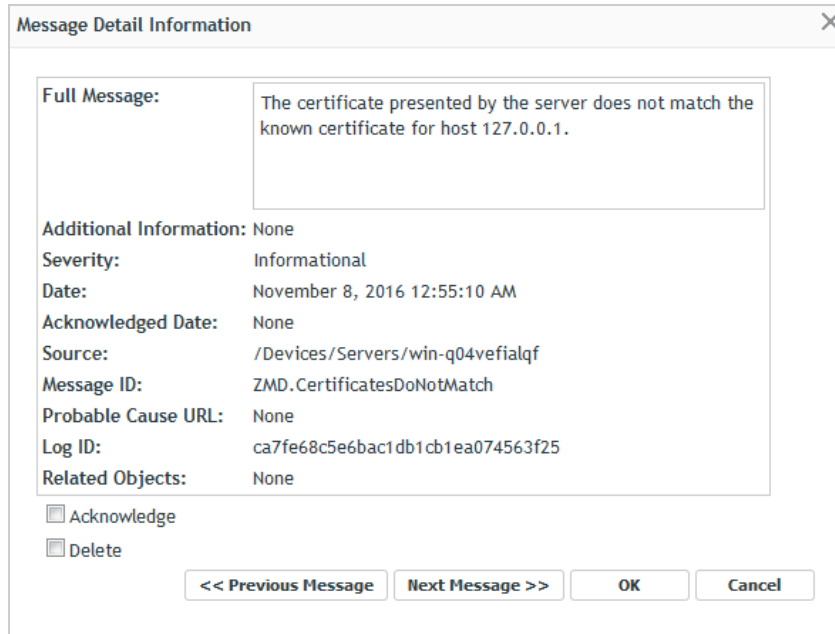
Message Detail Information

×

| | |
|---|---|
| Full Message: | The certificate presented by the server does not match the known certificate for host 127.0.0.1. |
| Additional Information: | None |
| Severity: | Informational |
| Date: | November 8, 2016 12:55:10 AM |
| Acknowledged Date: | None |
| Source: | /Devices/Servers/win-q04vefialqf |
| Message ID: | ZMD.CertificatesDoNotMatch |
| Probable Cause URL: | None |
| Log ID: | ca7fe68c5e6bac1db1cb1ea074563f25 |
| Related Objects: | None |

Acknowledge

Delete

<< Previous Message

Next Message >>

OK

Cancel